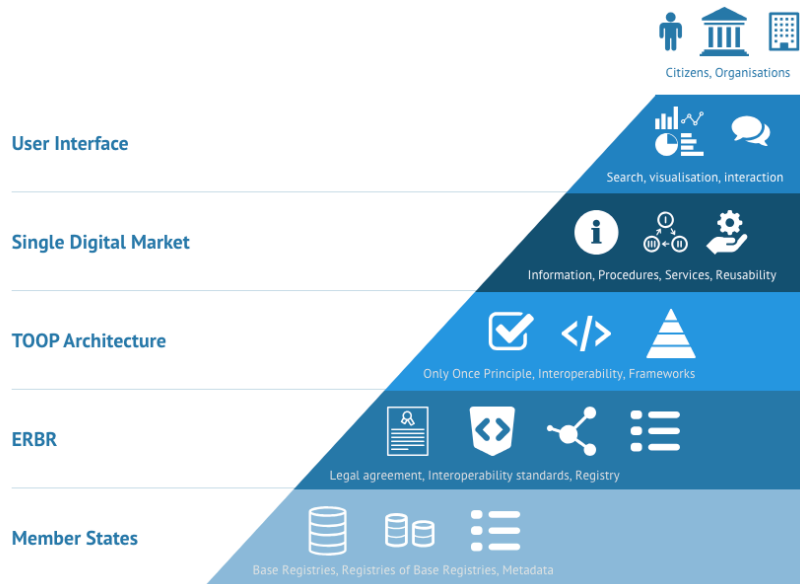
Citizens, Organisations

User Interface

Search, visualisation, interaction

Single Digital Market

Information, Procedures, Services, Reusability

TOOP Architecture

Only Once Principle, Interoperability, Frameworks

ERBR

Legal agreement, Interoperability standards, Registry

Member States

Base Registries, Registries of Base Registries, Metadata